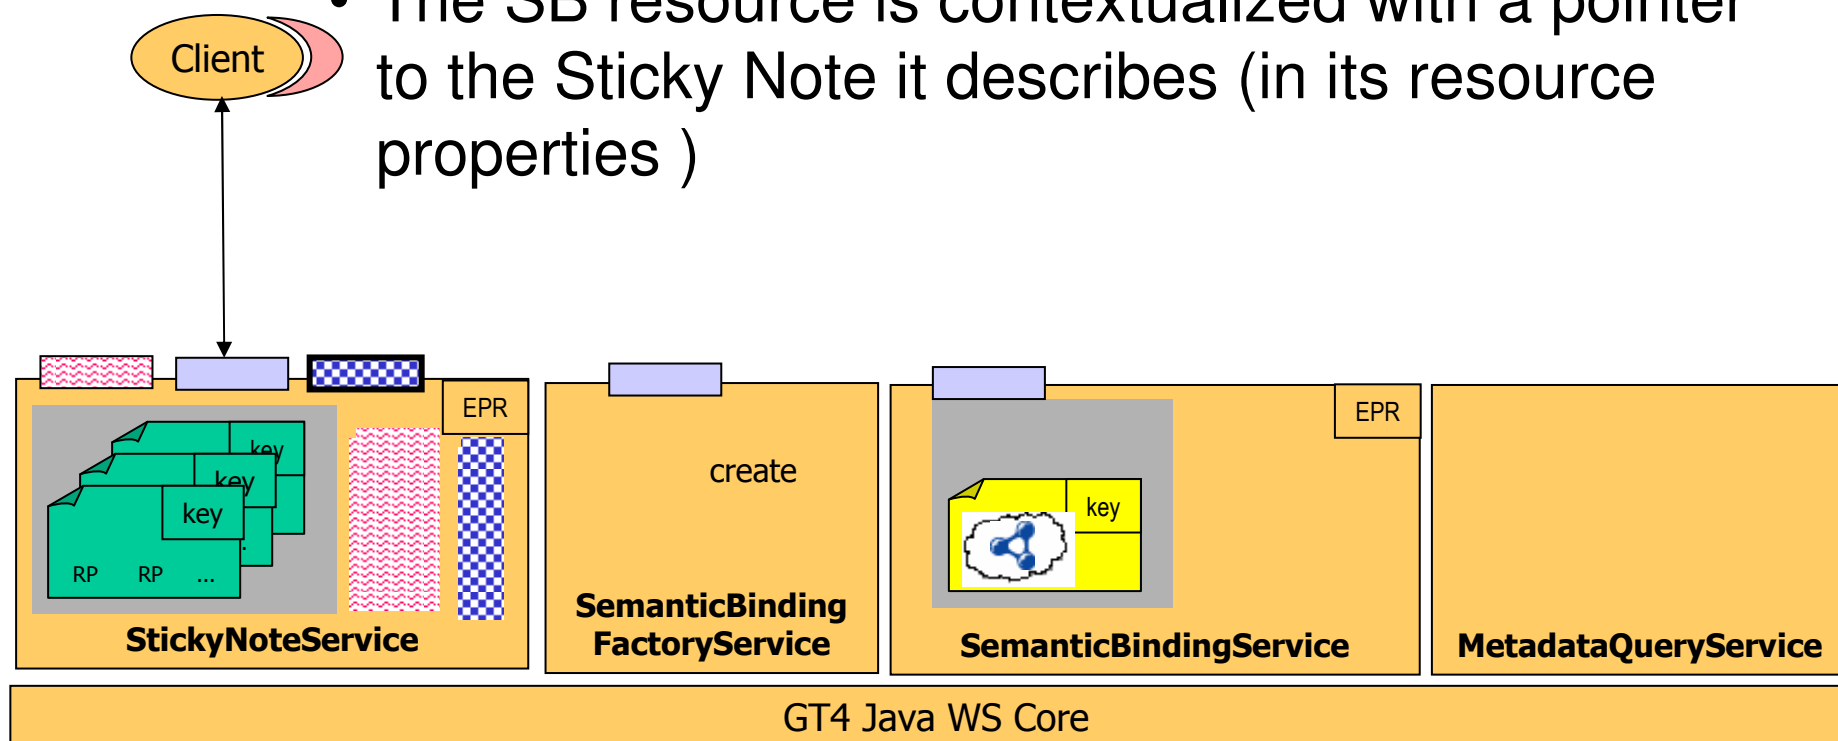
• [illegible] SB resource is contextualized with a pointer to the Sticky Note it describes (in its resource properties )

Client

EPR

key

key

key

RP RP ...

StickyNoteService

create

SemanticBinding FactoryService

EPR

key

SemanticBindingService

MetadataQueryService

GT4 Java WS Core